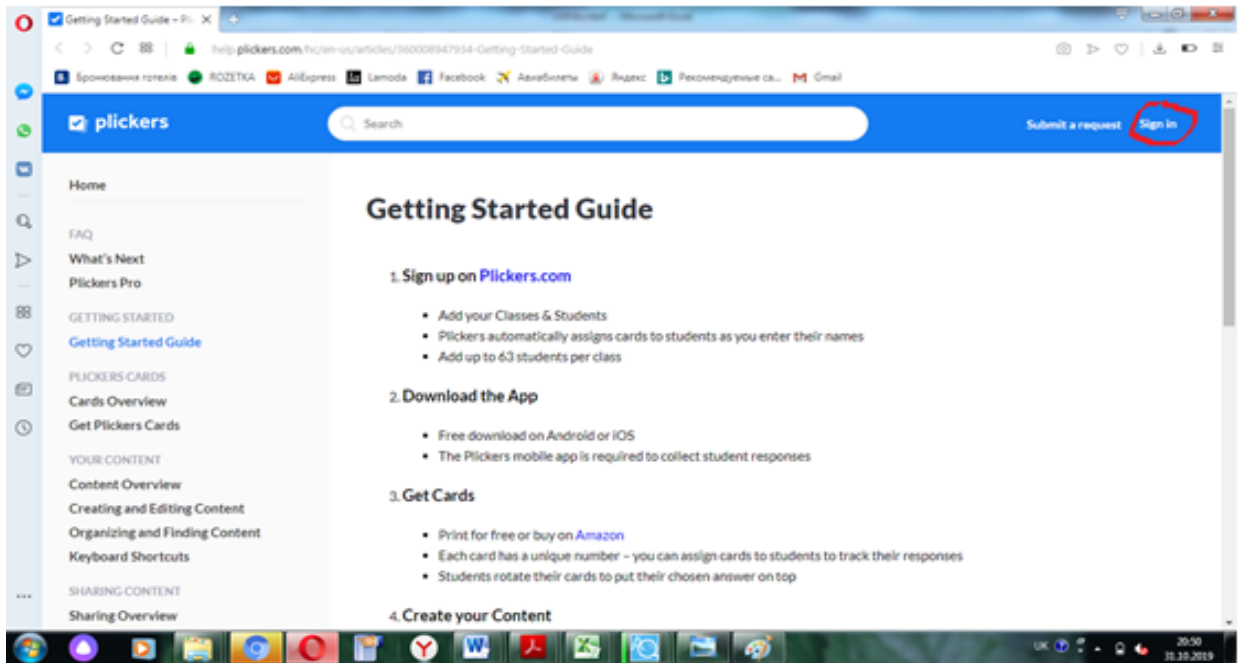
Getting Started Guide – Pl ×

help.plickers.com/hc/en-us/articles/360008947934-Getting-Started-Guide

Бронювання готелів ROZETKA AliExpress Lamoda Facebook Авиабилеты Яндекс Рекомендуемые са... Gmail

plickers

Search

Submit a request Sign in

Home

FAQ
What's Next
Plickers Pro

GETTING STARTED
Getting Started Guide

PLICKERS CARDS
Cards Overview
Get Plickers Cards

YOUR CONTENT
Content Overview
Creating and Editing Content
Organizing and Finding Content
Keyboard Shortcuts

SHARING CONTENT
Sharing Overview

Getting Started Guide

1. Sign up on Plickers.com

- Add your Classes & Students
- Plickers automatically assigns cards to students as you enter their names
- Add up to 63 students per class

2. Download the App

- Free download on Android or iOS
- The Plickers mobile app is required to collect student responses

3. Get Cards

- Print for free or buy on Amazon
- Each card has a unique number – you can assign cards to students to track their responses
- Students rotate their cards to put their chosen answer on top

4. Create your Content

UK 20:50 31.10.2019